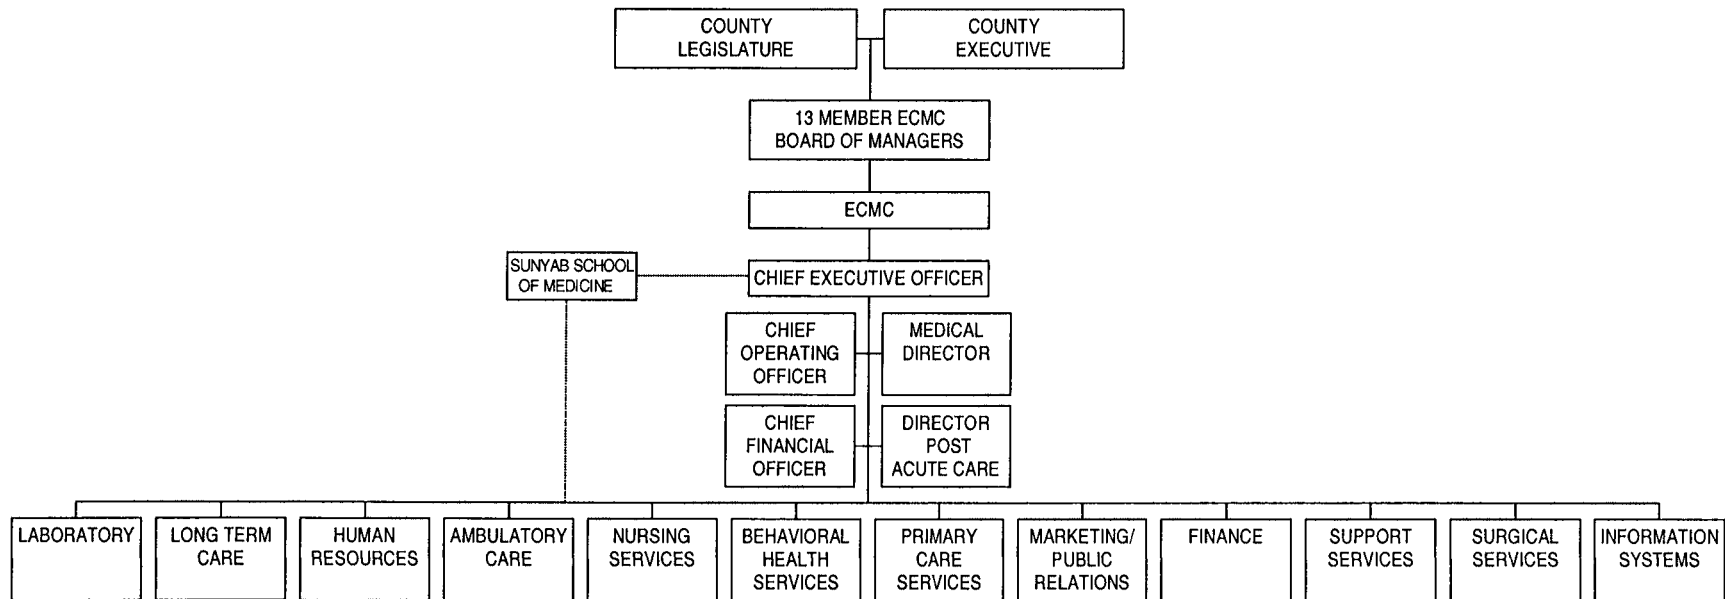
COUNTY LEGISLATURE

COUNTY EXECUTIVE

13 MEMBER ECMC BOARD OF MANAGERS

ECMC

SUNYAB SCHOOL OF MEDICINE

CHIEF EXECUTIVE OFFICER

CHIEF OPERATING OFFICER

MEDICAL DIRECTOR

CHIEF FINANCIAL OFFICER

DIRECTOR POST ACUTE CARE

LABORATORY

LONG TERM CARE

HUMAN RESOURCES

AMBULATORY CARE

NURSING SERVICES

BEHAVIORAL HEALTH SERVICES

PRIMARY CARE SERVICES

MARKETING/ PUBLIC RELATIONS

FINANCE

SUPPORT SERVICES

SURGICAL SERVICES

INFORMATION SYSTEMS